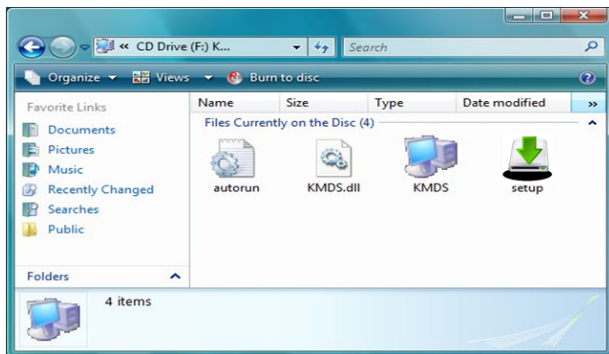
« CD Drive (F:) K...

Search

Organize Views Burn to disc

Favorite Links
Documents
Pictures
Music
Recently Changed
Searches
Public

Folders

| Name | Size | Type | Date modified |
|---|---|---|---|

Files Currently on the Disc (4)

autorun
KMDS.dll
KMDS
setup

4 items